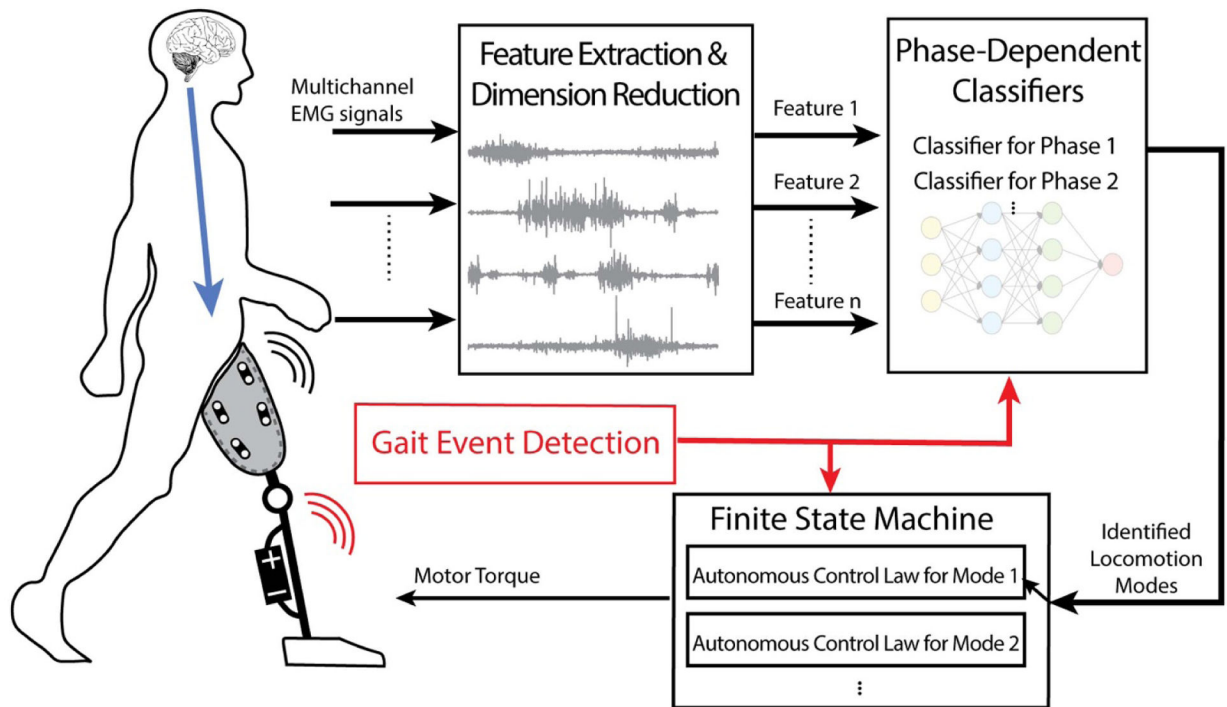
Multichannel EMG signals

Feature Extraction & Dimension Reduction

Feature 1

Feature 2

Feature n

Phase-Dependent Classifiers

Classifier for Phase 1

Classifier for Phase 2

Gait Event Detection

Finite State Machine

Autonomous Control Law for Mode 1

Autonomous Control Law for Mode 2

Identified Locomotion Modes

Motor Torque

+

−